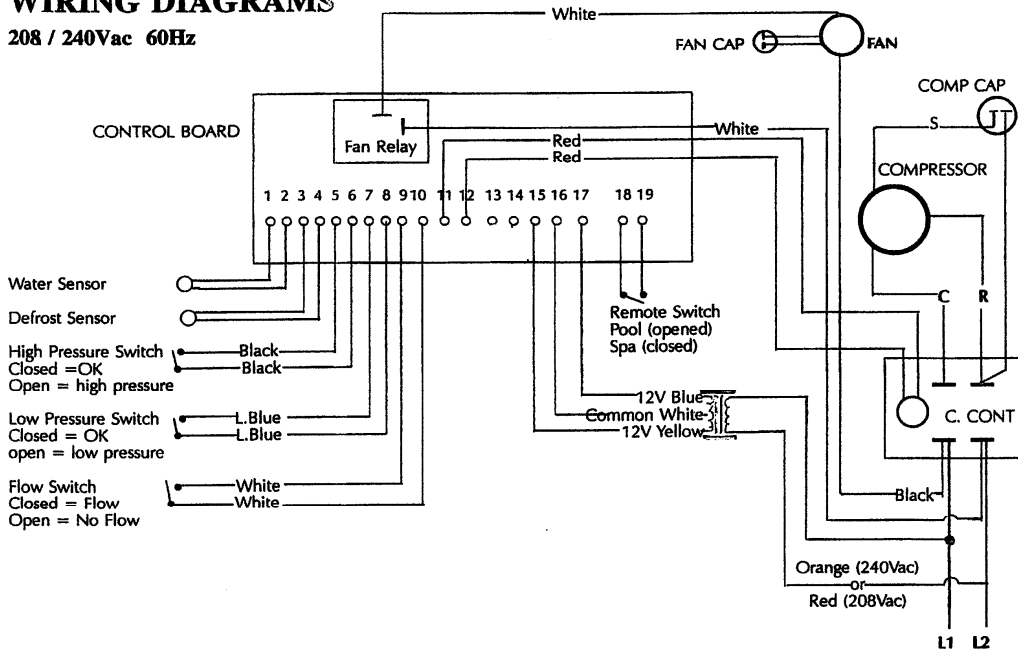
WIRING DIAGRAMS
208 / 240Vac 60Hz

White
FAN CAP
FAN
COMP CAP
S
CONTROL BOARD
Fan Relay
White
Red
Red
COMPRESSOR
1 2 3 4 5 6 7 8 9 10 11 12 13 14 15 16 17 18 19
C
R
Water Sensor
Defrost Sensor
Remote Switch
Pool (opened)
Spa (closed)
High Pressure Switch
Closed =OK
Open = high pressure
Black
Black
Low Pressure Switch
Closed = OK
open = low pressure
L.Blue
L.Blue
12V Blue
Common White
12V Yellow
C. CONT
Flow Switch
Closed = Flow
Open = No Flow
White
White
Black
Orange (240Vac)
or
Red (208Vac)
L1 L2